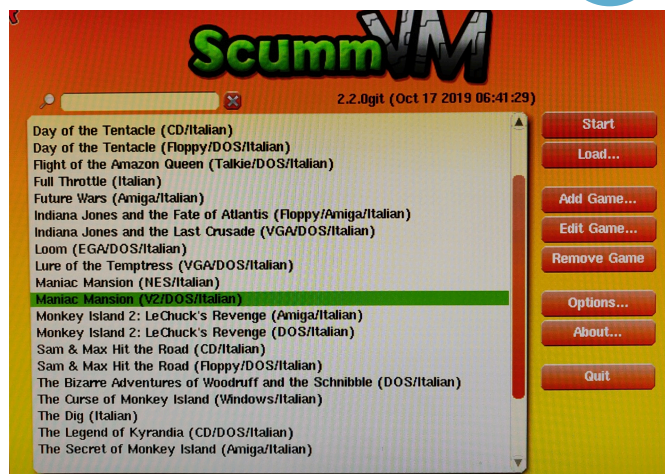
ScummVM

2.2.0git (Oct 17 2019 06:41:29)

Day of the Tentacle (CD/Italian)
Day of the Tentacle (Floppy/DOS/Italian)
Flight of the Amazon Queen (Talkie/DOS/Italian)
Full Throttle (Italian)
Future Wars (Amiga/Italian)
Indiana Jones and the Fate of Atlantis (Floppy/Amiga/Italian)
Indiana Jones and the Last Crusade (VGA/DOS/Italian)
Loom (EGA/DOS/Italian)
Lure of the Temptress (VGA/DOS/Italian)
Maniac Mansion (NES/Italian)
Maniac Mansion (V2/DOS/Italian)
Monkey Island 2: LeChuck's Revenge (Amiga/Italian)
Monkey Island 2: LeChuck's Revenge (DOS/Italian)
Sam & Max Hit the Road (CD/Italian)
Sam & Max Hit the Road (Floppy/DOS/Italian)
The Bizarre Adventures of Woodruff and the Schnibble (DOS/Italian)
The Curse of Monkey Island (Windows/Italian)
The Dig (Italian)
The Legend of Kyrandia (CD/DOS/Italian)
The Secret of Monkey Island (Amiga/Italian)

Start
Load...
Add Game...
Edit Game...
Remove Game
Options...
About...
Quit